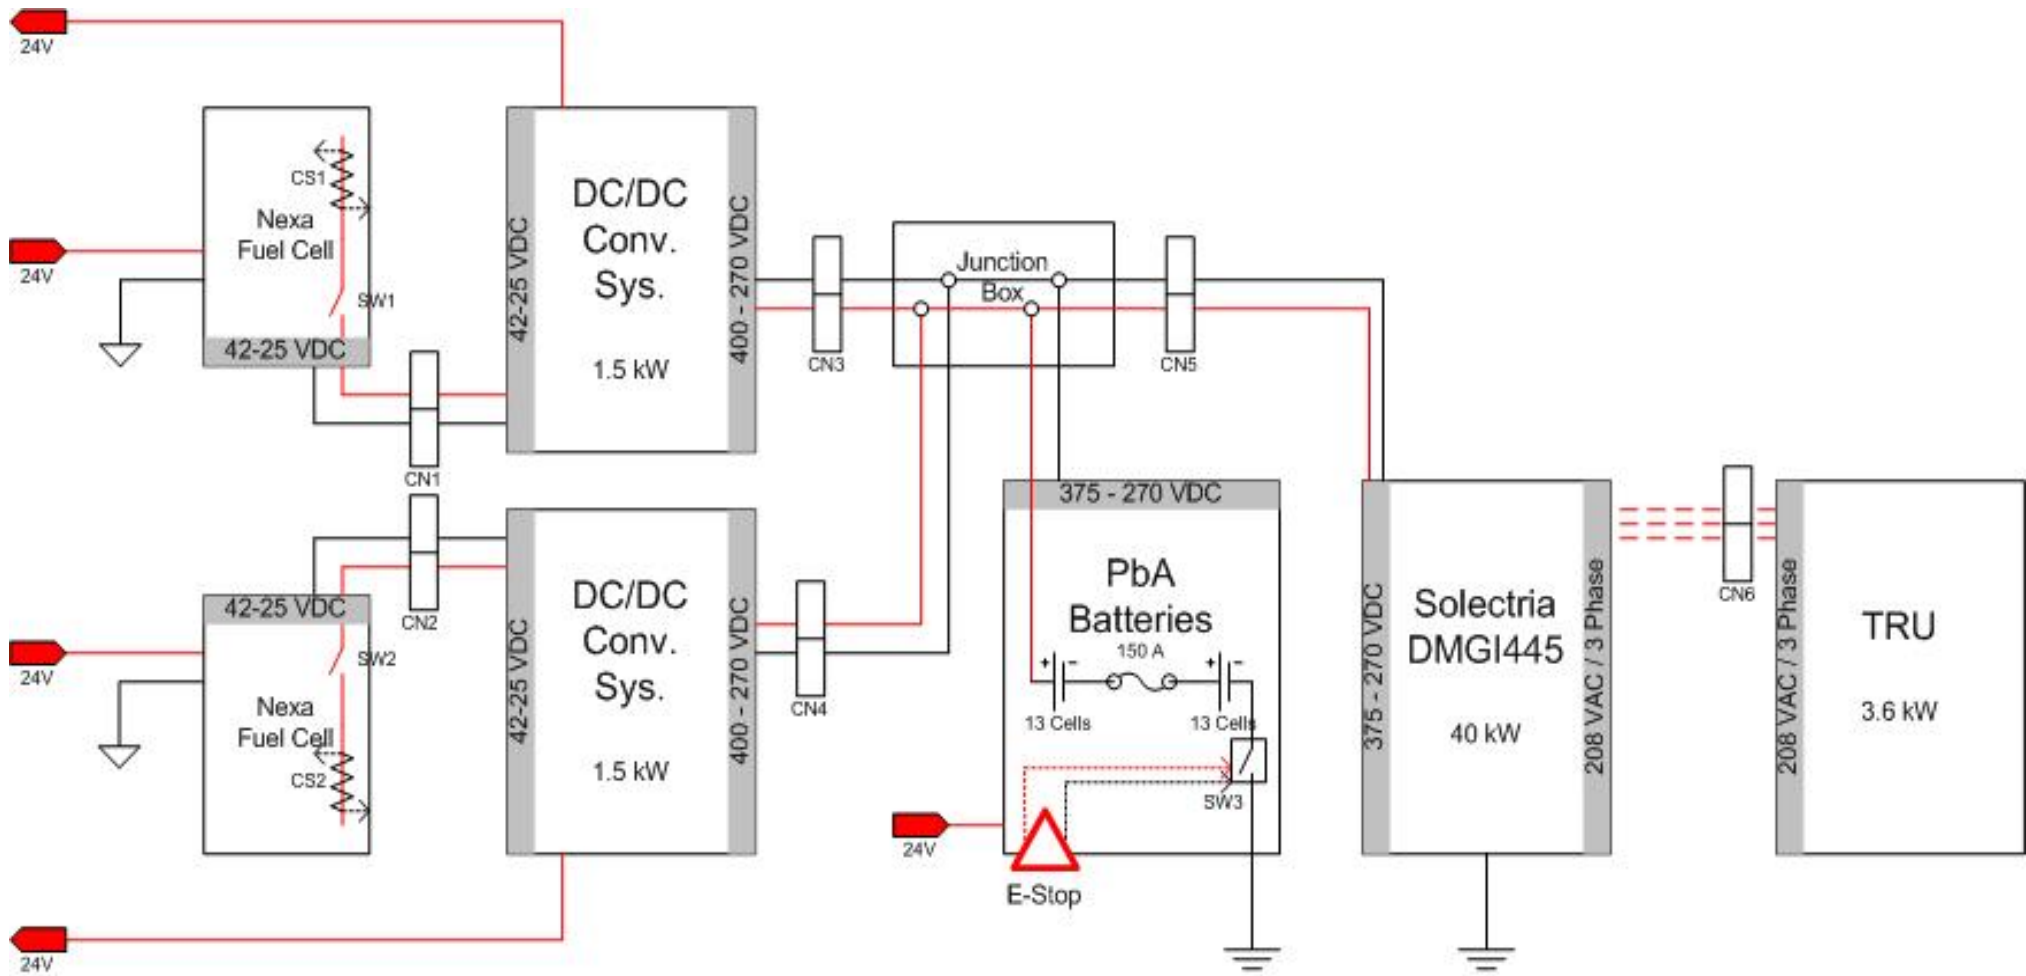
24V

CS1
Nexa Fuel Cell
24V
SW1
42-25 VDC

42-25 VDC
DC/DC Conv. Sys.
1.5 kW
400 - 270 VDC

CN1
CN3
Junction Box
CN5

42-25 VDC
CN2
SW2
24V
Nexa Fuel Cell
CS2

42-25 VDC
DC/DC Conv. Sys.
1.5 kW
400 - 270 VDC
CN4

375 - 270 VDC
PbA Batteries
150 A
13 Cells
13 Cells
SW3
24V
E-Stop

375 - 270 VDC
Solectria DMGI445
40 kW
208 VAC / 3 Phase

CN6

208 VAC / 3 Phase
TRU
3.6 kW

24V